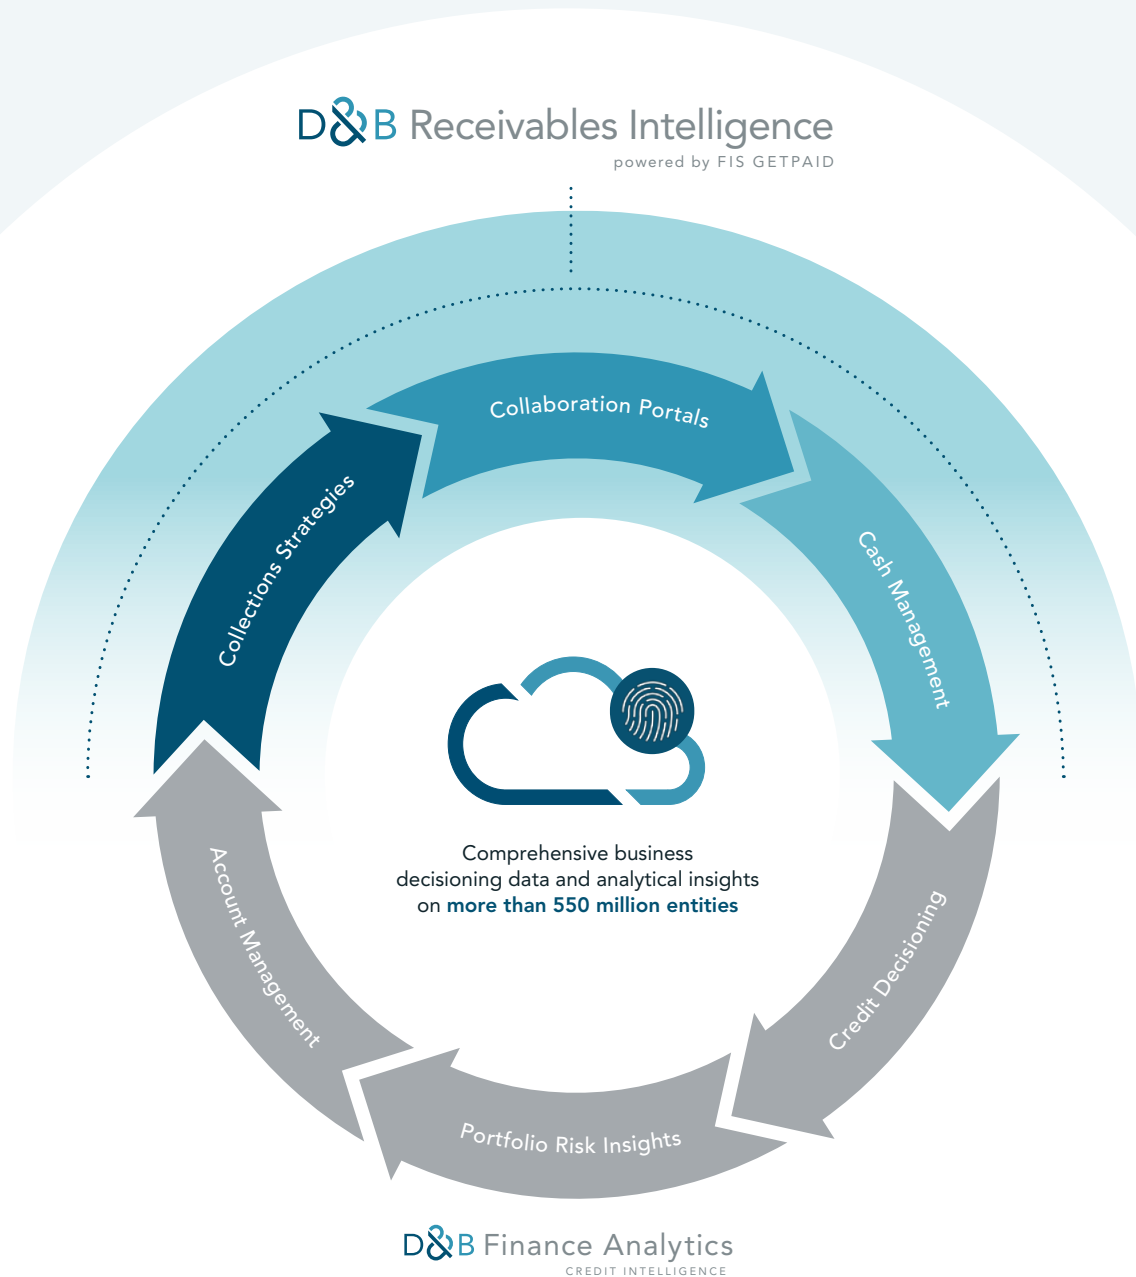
D&B Receivables Intelligence
powered by FIS GETPAID

Collaboration Portals

Collections Strategies

Cash Management

Comprehensive business decisioning data and analytical insights on more than 550 million entities

Account Management

Credit Decisioning

Portfolio Risk Insights

D&B Finance Analytics
CREDIT INTELLIGENCE